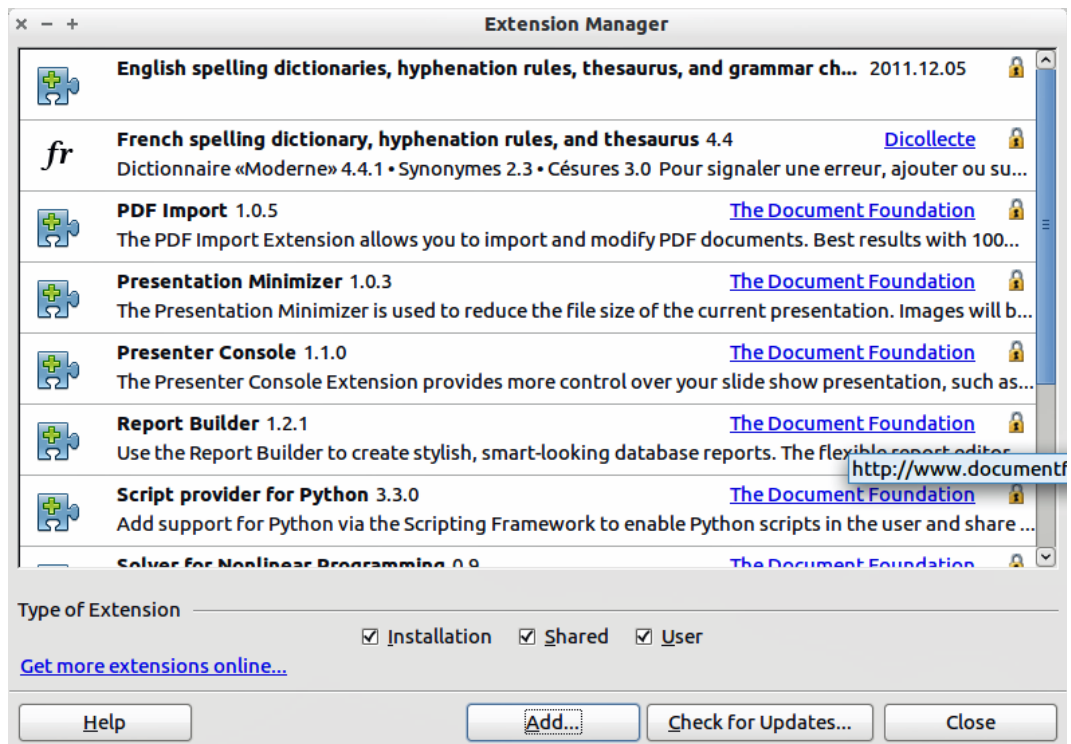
× − + Extension Manager

English spelling dictionaries, hyphenation rules, thesaurus, and grammar ch... 2011.12.05

fr French spelling dictionary, hyphenation rules, and thesaurus 4.4 Dicollecte
Dictionnaire «Moderne» 4.4.1 • Synonymes 2.3 • Césures 3.0 Pour signaler une erreur, ajouter ou su...

PDF Import 1.0.5 The Document Foundation
The PDF Import Extension allows you to import and modify PDF documents. Best results with 100...

Presentation Minimizer 1.0.3 The Document Foundation
The Presentation Minimizer is used to reduce the file size of the current presentation. Images will b...

Presenter Console 1.1.0 The Document Foundation
The Presenter Console Extension provides more control over your slide show presentation, such as...

Report Builder 1.2.1 The Document Foundation
Use the Report Builder to create stylish, smart-looking database reports. The flexib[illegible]

http://www.documentf

Script provider for Python 3.3.0 The Document Foundation
Add support for Python via the Scripting Framework to enable Python scripts in the user and share ...

Solver for Nonlinear Programming 0.9 The Document Foundation

Type of Extension

☑ Installation ☑ Shared ☑ User

Get more extensions online...

Help Add... Check for Updates... Close